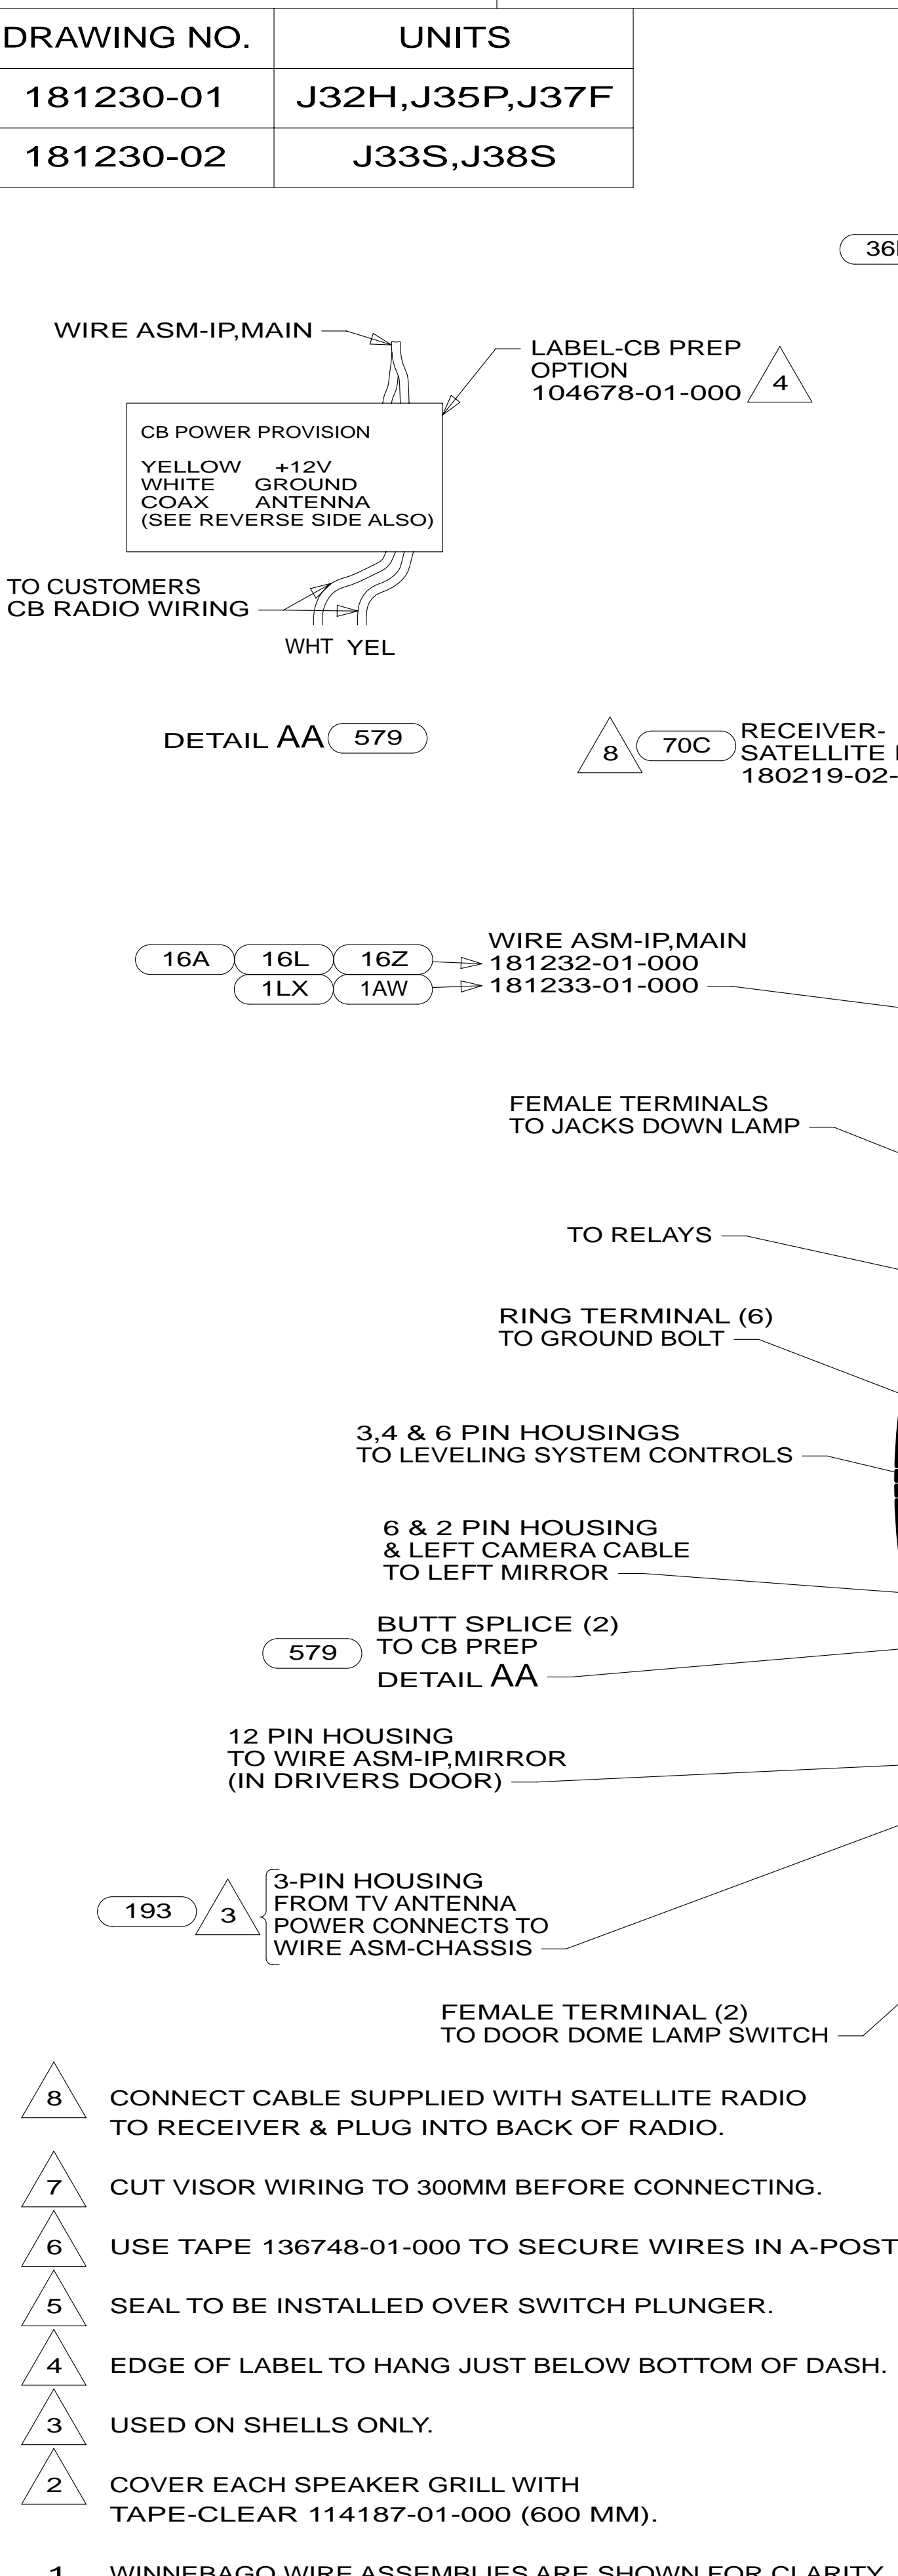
| DRAWING NO. | UNITS |
|---|---|
| 181230-01 | J32H,J35P,J37F |
| 181230-02 | J33S,J38S |

36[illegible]

WIRE ASM-IP,MAIN

LABEL-CB PREP OPTION 104678-01-000 4

CB POWER PROVISION

YELLOW +12V
WHITE GROUND
COAX ANTENNA
(SEE REVERSE SIDE ALSO)

TO CUSTOMERS CB RADIO WIRING

WHT YEL

DETAIL AA 579

8 70C RECEIVER- SATELLITE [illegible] 180219-02-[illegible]

16A 16L 16Z 1LX 1AW

WIRE ASM-IP,MAIN 181232-01-000 181233-01-000

FEMALE TERMINALS TO JACKS DOWN LAMP

TO RELAYS

RING TERMINAL (6) TO GROUND BOLT

3,4 & 6 PIN HOUSINGS TO LEVELING SYSTEM CONTROLS

6 & 2 PIN HOUSING & LEFT CAMERA CABLE TO LEFT MIRROR

579 BUTT SPLICE (2) TO CB PREP DETAIL AA

12 PIN HOUSING TO WIRE ASM-IP,MIRROR (IN DRIVERS DOOR)

193 3 3-PIN HOUSING FROM TV ANTENNA POWER CONNECTS TO WIRE ASM-CHASSIS

FEMALE TERMINAL (2) TO DOOR DOME LAMP SWITCH

8 CONNECT CABLE SUPPLIED WITH SATELLITE RADIO TO RECEIVER & PLUG INTO BACK OF RADIO.

7 CUT VISOR WIRING TO 300MM BEFORE CONNECTING.

6 USE TAPE 136748-01-000 TO SECURE WIRES IN A-POST

5 SEAL TO BE INSTALLED OVER SWITCH PLUNGER.

4 EDGE OF LABEL TO HANG JUST BELOW BOTTOM OF DASH.

3 USED ON SHELLS ONLY.

2 COVER EACH SPEAKER GRILL WITH TAPE-CLEAR 114187-01-000 (600 MM).

1 WINNEBAGO WIRE ASSEMBLIES ARE SHOWN FOR CLARITY